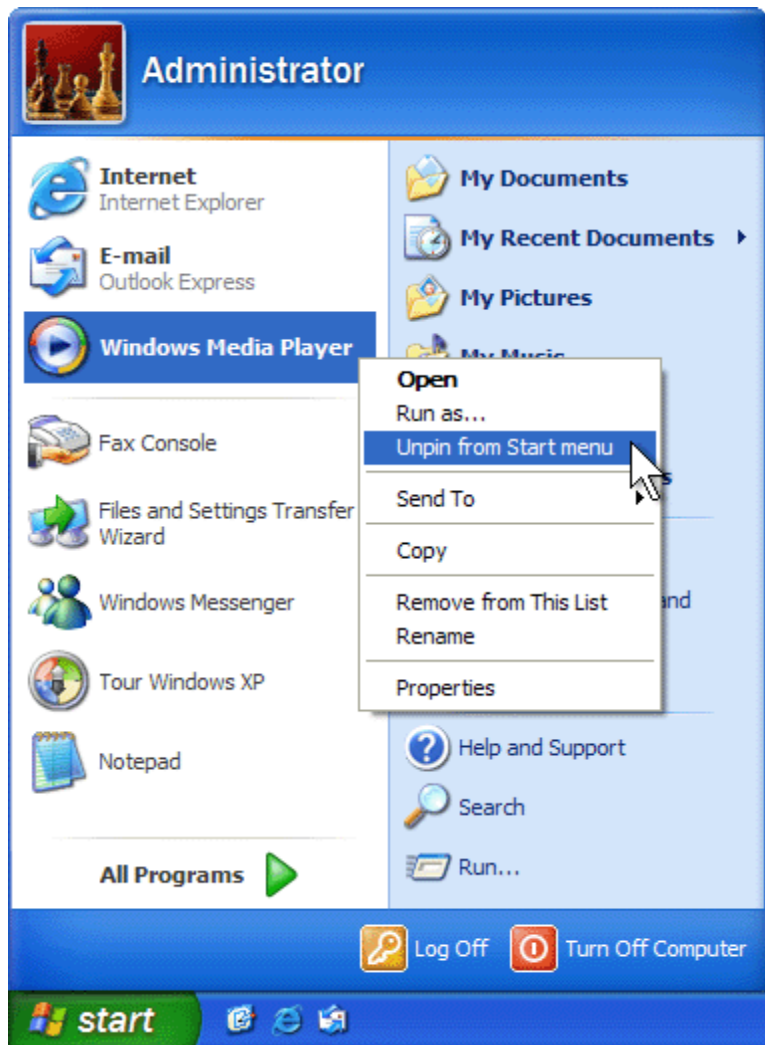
Administrator

Internet
Internet Explorer

E-mail
Outlook Express

Windows Media Player

Fax Console

Files and Settings Transfer Wizard

Windows Messenger

Tour Windows XP

Notepad

All Programs

My Documents

My Recent Documents

My Pictures

My Music

Open
Run as...
Unpin from Start menu
Send To
Copy
Remove from This List
Rename
Properties

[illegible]s

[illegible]and

Help and Support

Search

Run...

Log Off

Turn Off Computer

start